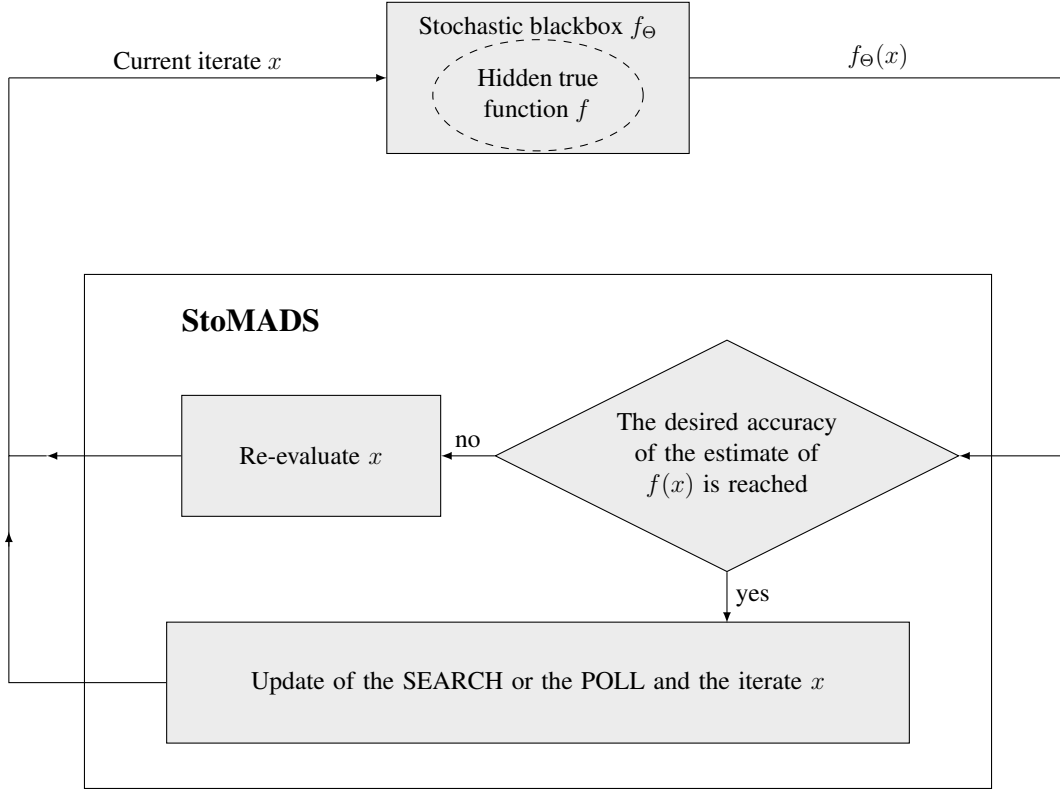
Current iterate $x$

Stochastic blackbox $f_{\Theta}$

Hidden true function $f$

$f_{\Theta}(x)$

StoMADS

Re-evaluate $x$

no

The desired accuracy of the estimate of $f(x)$ is reached

yes

Update of the SEARCH or the POLL and the iterate $x$